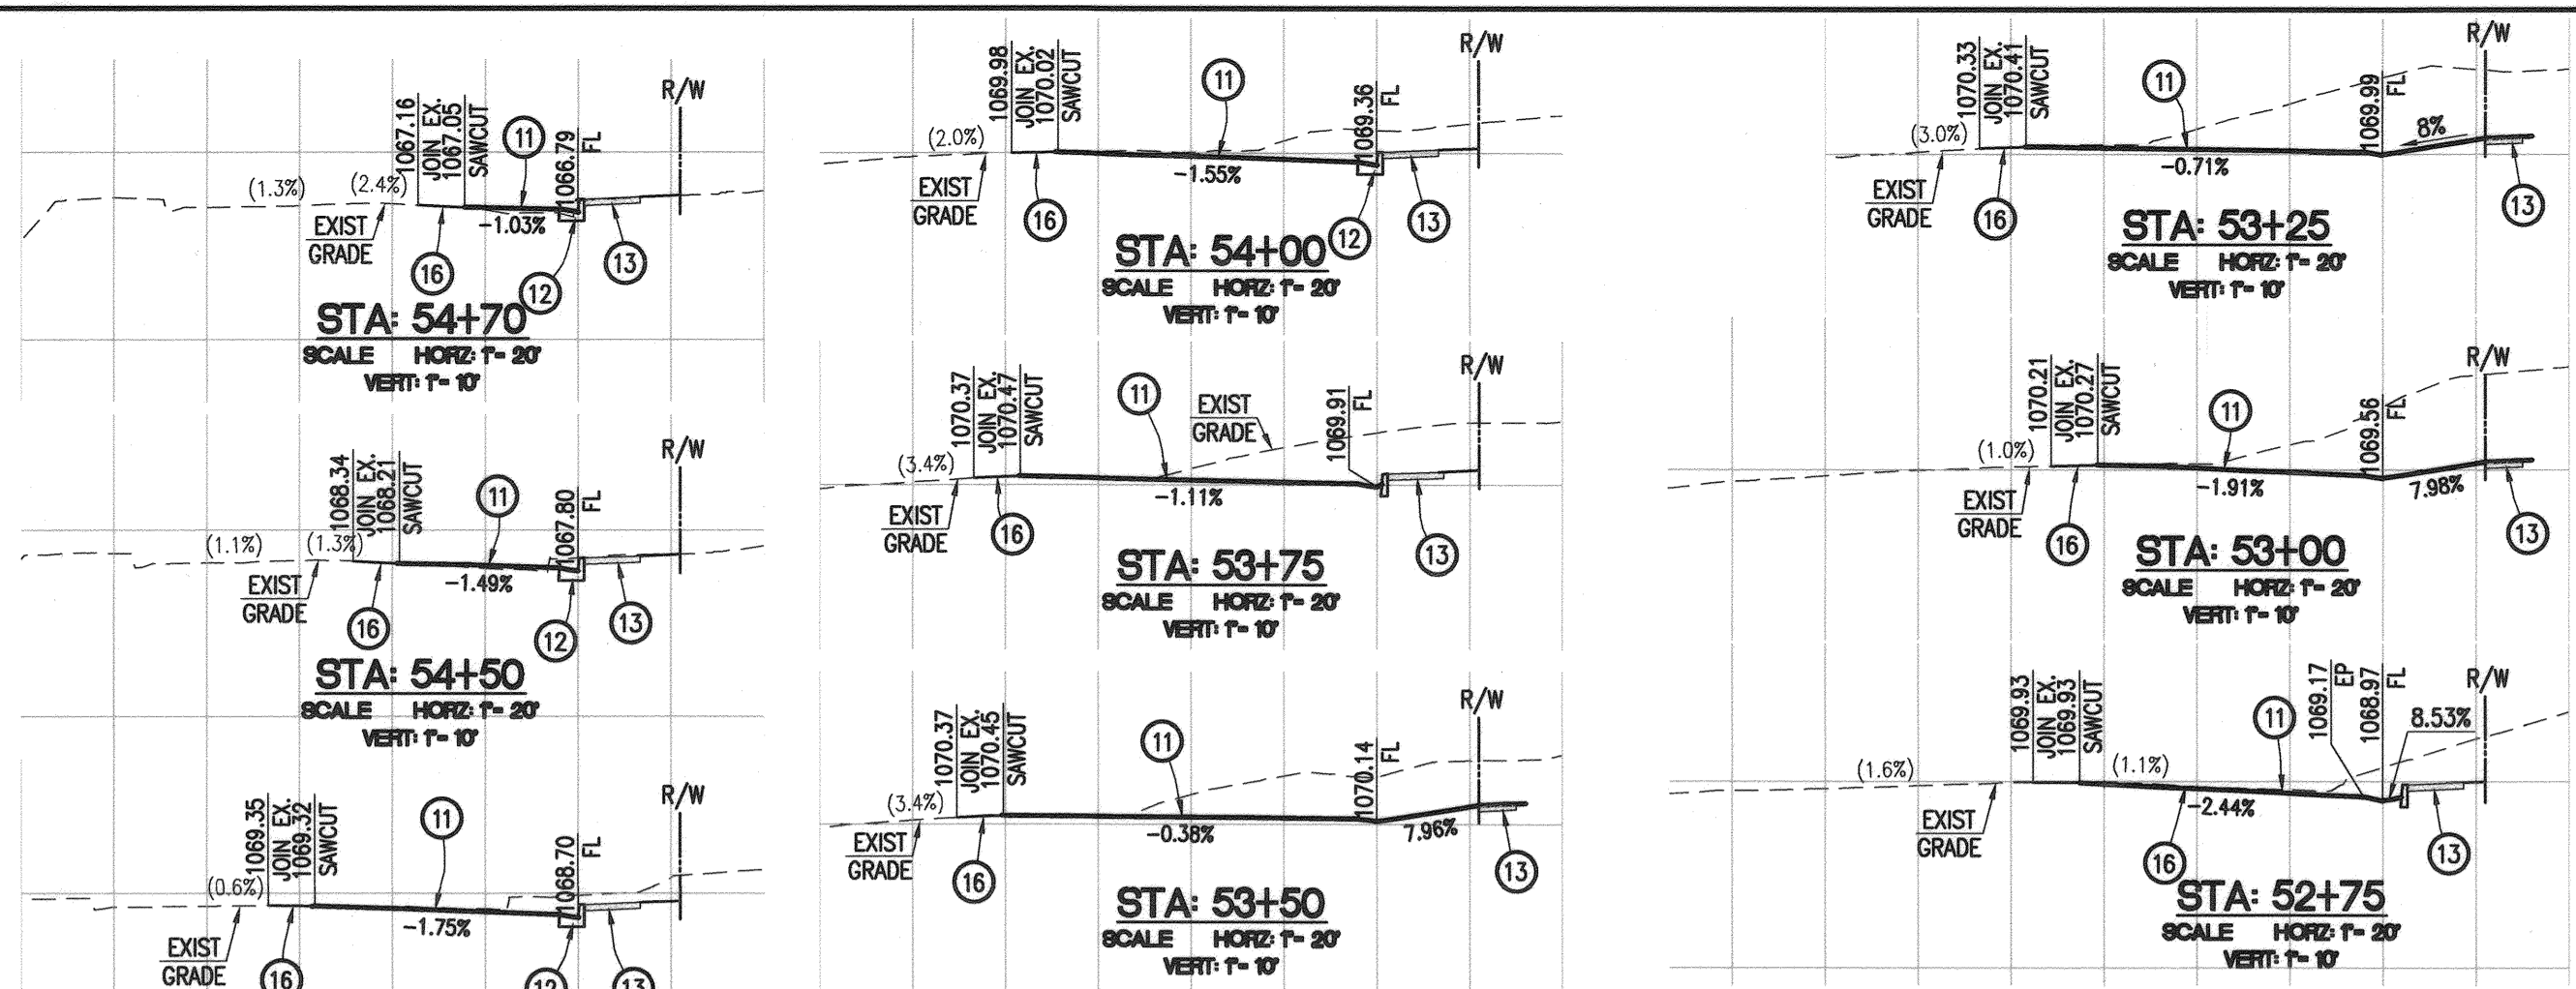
1067.16
JOIN EX.
1067.05
SAWCUT
R/W
11
1066.79
FL
(1.3%)
(2.4%)
EXIST
GRADE
-1.03%
16
12
13
STA: 54+70
SCALE HORZ: 1"= 20'
VERT: 1"= 10'

1069.98
JOIN EX.
1070.02
SAWCUT
R/W
11
1069.36
FL
(2.0%)
EXIST
GRADE
-1.55%
16
12
13
STA: 54+00
SCALE HORZ: 1"= 20'
VERT: 1"= 10'

1070.33
JOIN EX.
1070.41
SAWCUT
R/W
11
1069.99
FL
(3.0%)
8%
EXIST
GRADE
-0.71%
16
13
STA: 53+25
SCALE HORZ: 1"= 20'
VERT: 1"= 10'

1068.34
JOIN EX.
1068.21
SAWCUT
R/W
11
1067.80
FL
(1.1%)
(1.3%)
EXIST
GRADE
-1.49%
16
12
13
STA: 54+50
SCALE HORZ: 1"= 20'
VERT: 1"= 10'

1070.37
JOIN EX.
1070.47
SAWCUT
R/W
11
EXIST
GRADE
1069.91
FL
(3.4%)
-1.11%
EXIST
GRADE
16
13
STA: 53+75
SCALE HORZ: 1"= 20'
VERT: 1"= 10'

1070.21
JOIN EX.
1070.27
SAWCUT
R/W
11
1069.56
FL
(1.0%)
-1.91%
7.98%
EXIST
GRADE
16
13
STA: 53+00
SCALE HORZ: 1"= 20'
VERT: 1"= 10'

1069.35
JOIN EX.
1069.32
SAWCUT
R/W
11
1068.70
FL
(0.6%)
-1.75%
EXIST
GRADE
16
12
13

1070.37
JOIN EX.
1070.45
SAWCUT
R/W
11
1070.14
FL
(3.4%)
EXIST
GRADE
-0.38%
7.96%
16
13
STA: 53+50
SCALE HORZ: 1"= 20'
VERT: 1"= 10'

1069.93
JOIN EX.
1069.93
SAWCUT
1069.17
EP
1068.97
FL
R/W
11
8.53%
(1.6%)
(1.1%)
EXIST
GRADE
-2.44%
16
13
STA: 52+75
SCALE HORZ: 1"= 20'
VERT: 1"= 10'